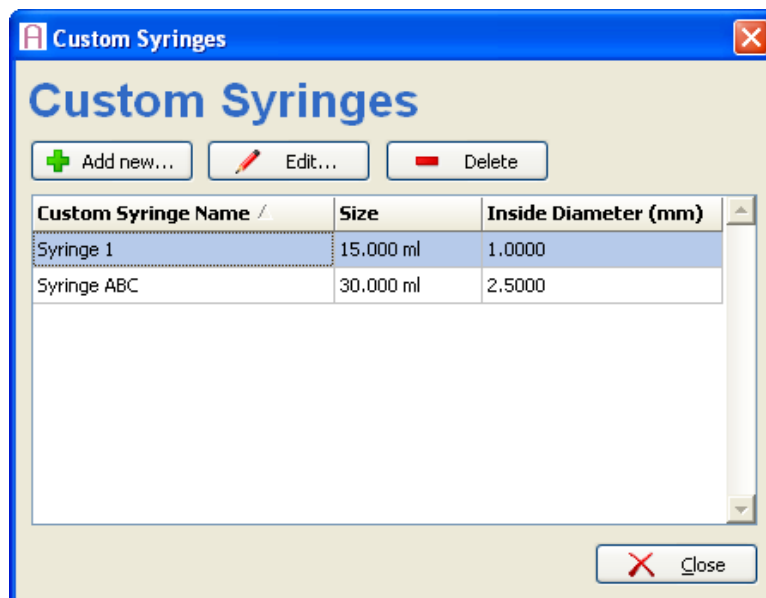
Custom Syringes

Custom Syringes

Add new... Edit... Delete

| Custom Syringe Name | Size | Inside Diameter (mm) |
|---|---|---|
| Syringe 1 | 15.000 ml | 1.0000 |
| Syringe ABC | 30.000 ml | 2.5000 |

Close